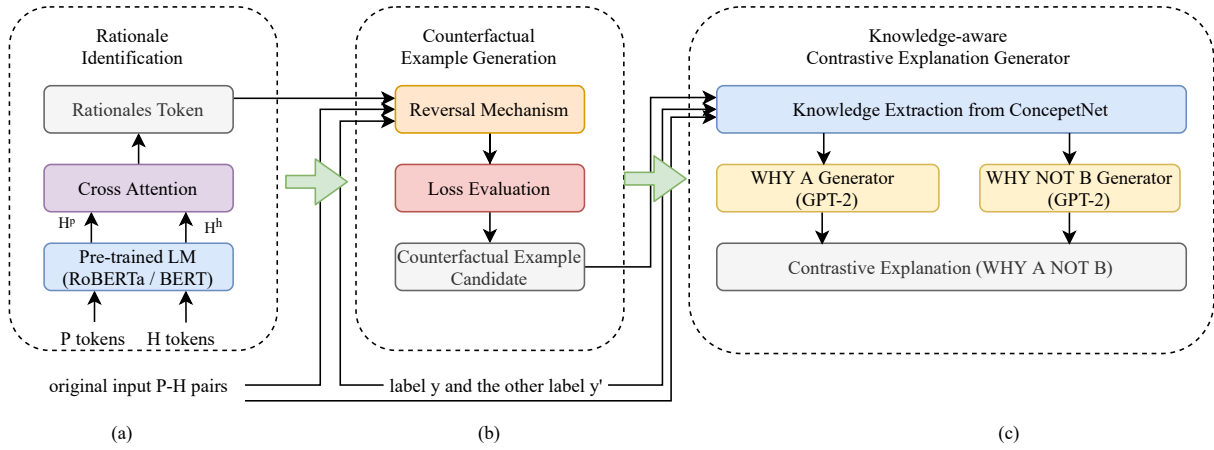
Rationale Identification

Rationales Token

Cross Attention

$H^p$

$H^h$

Pre-trained LM (RoBERTa / BERT)

P tokens

H tokens

Counterfactual Example Generation

Reversal Mechanism

Loss Evaluation

Counterfactual Example Candidate

Knowledge-aware Contrastive Explanation Generator

Knowledge Extraction from ConcepetNet

WHY A Generator (GPT-2)

WHY NOT B Generator (GPT-2)

Contrastive Explanation (WHY A NOT B)

original input P-H pairs

label y and the other label y'

(a)

(b)

(c)